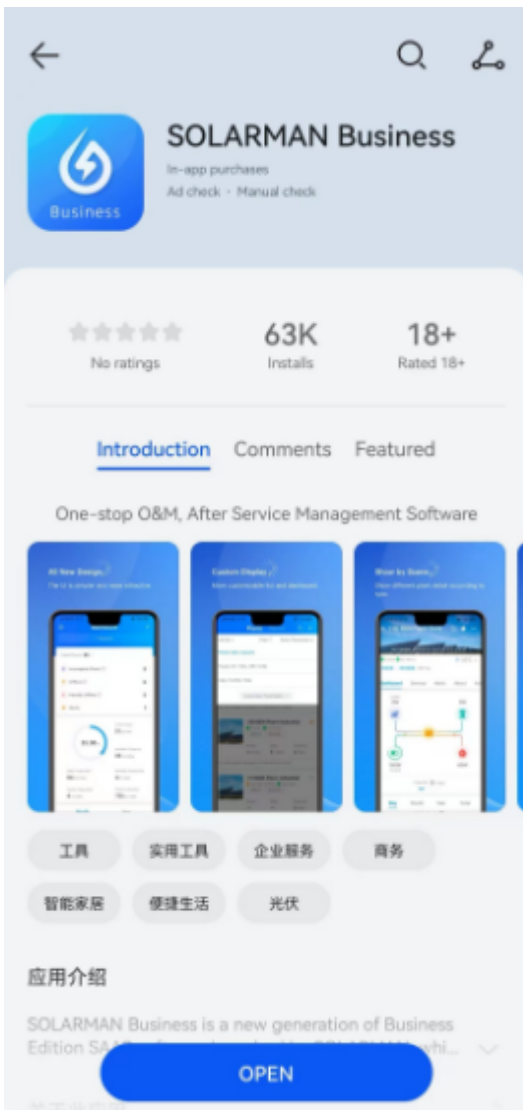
Business

SOLARMAN Business

In-app purchases
Ad check · Manual check

No ratings

63K
Installs

18+
Rated 18+

Introduction Comments Featured

One-stop O&M, After Service Management Software

工具 实用工具 企业服务 商务

智能家居 便捷生活 光伏

应用介绍

SOLARMAN Business is a new generation of Business Edition SA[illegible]

OPEN